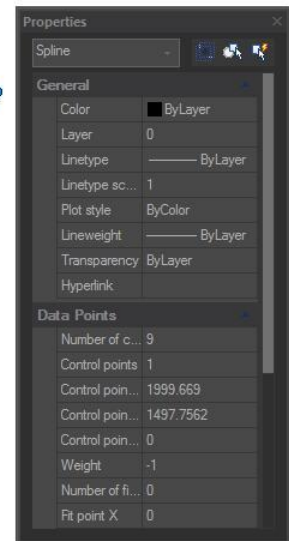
Properties

Spline

General

| | |
|---|---|
| Color | ByLayer |
| Layer | 0 |
| Linetype | ——— ByLayer |
| Linetype sc... | 1 |
| Plot style | ByColor |
| Lineweight | ——— ByLayer |
| Transparency | ByLayer |
| Hyperlink | |

Data Points

| | |
|---|---|
| Number of c... | 9 |
| Control points | 1 |
| Control poin... | 1999.669 |
| Control poin... | 1497.7562 |
| Control poin... | 0 |
| Weight | -1 |
| Number of fi... | 0 |
| Fit point X | 0 |